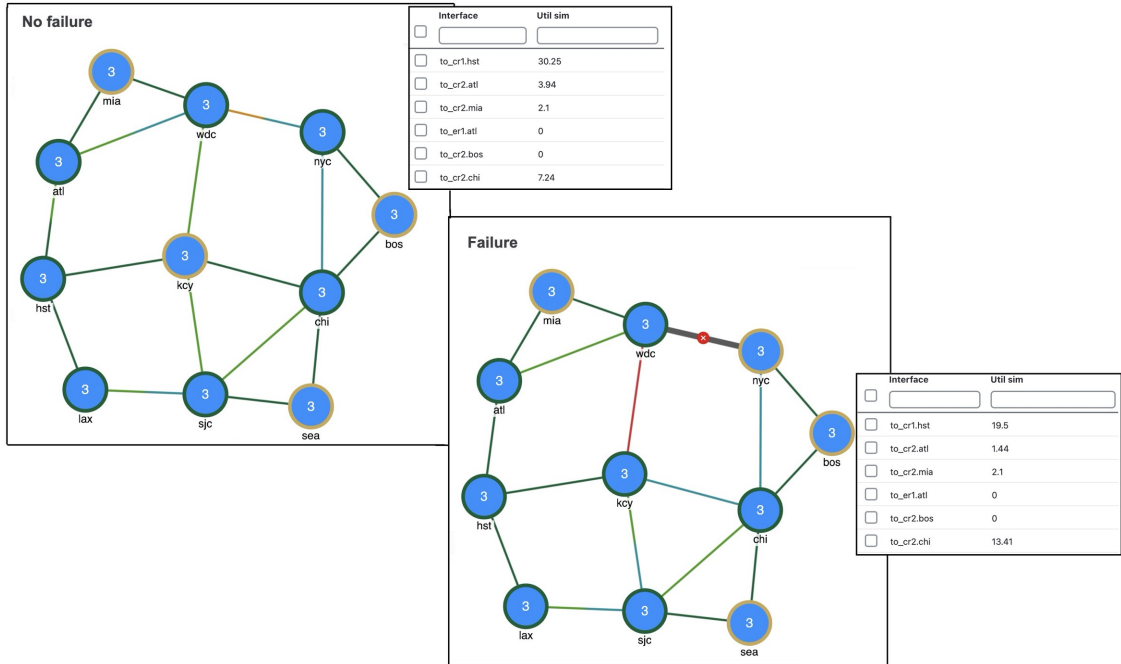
No failure

| Interface | Util sim |
|---|---|
| to_cr1.hst | 30.25 |
| to_cr2.atl | 3.94 |
| to_cr2.mia | 2.1 |
| to_er1.atl | 0 |
| to_cr2.bos | 0 |
| to_cr2.chi | 7.24 |

3 mia
3 wdc
3 nyc
3 atl
3 bos
3 kcy
3 hst
3 chi
3 lax
3 sjc
3 sea

Failure

3 mia
3 wdc
3 nyc
3 atl
3 bos
3 kcy
3 hst
3 chi
3 lax
3 sjc
3 sea

| Interface | Util sim |
|---|---|
| to_cr1.hst | 19.5 |
| to_cr2.atl | 1.44 |
| to_cr2.mia | 2.1 |
| to_er1.atl | 0 |
| to_cr2.bos | 0 |
| to_cr2.chi | 13.41 |